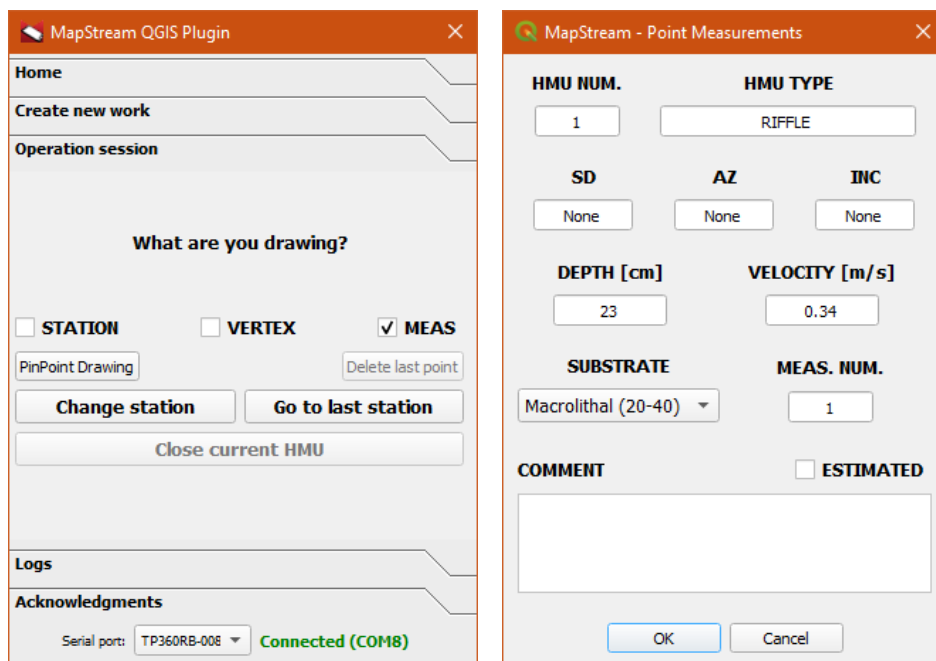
MapStream QGIS Plugin

Home

Create new work

Operation session

What are you drawing?

STATION VERTEX ✓ MEAS

PinPoint Drawing

Delete last point

Change station

Go to last station

Close current HMU

Logs

Acknowledgments

Serial port: TP360RB-008 Connected (COM8)

MapStream - Point Measurements

HMU NUM. HMU TYPE

1 RIFFLE

SD AZ INC

None None None

DEPTH [cm] VELOCITY [m/s]

23 0.34

SUBSTRATE MEAS. NUM.

Macrolithal (20-40) 1

COMMENT ESTIMATED

OK Cancel